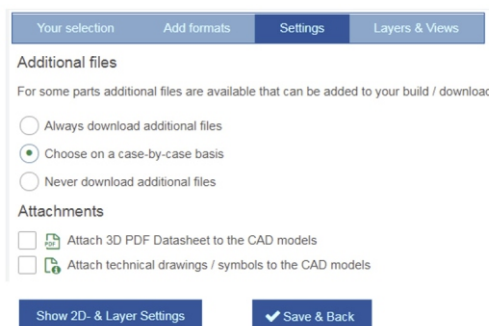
Your selection | Add formats | Settings | Layers & Views

Additional files

For some parts additional files are available that can be added to your build / downloa

Always download additional files

Choose on a case-by-case basis

Never download additional files

Attachments

PDF Attach 3D PDF Datasheet to the CAD models

Attach technical drawings / symbols to the CAD models

Show 2D- & Layer Settings

Save & Back